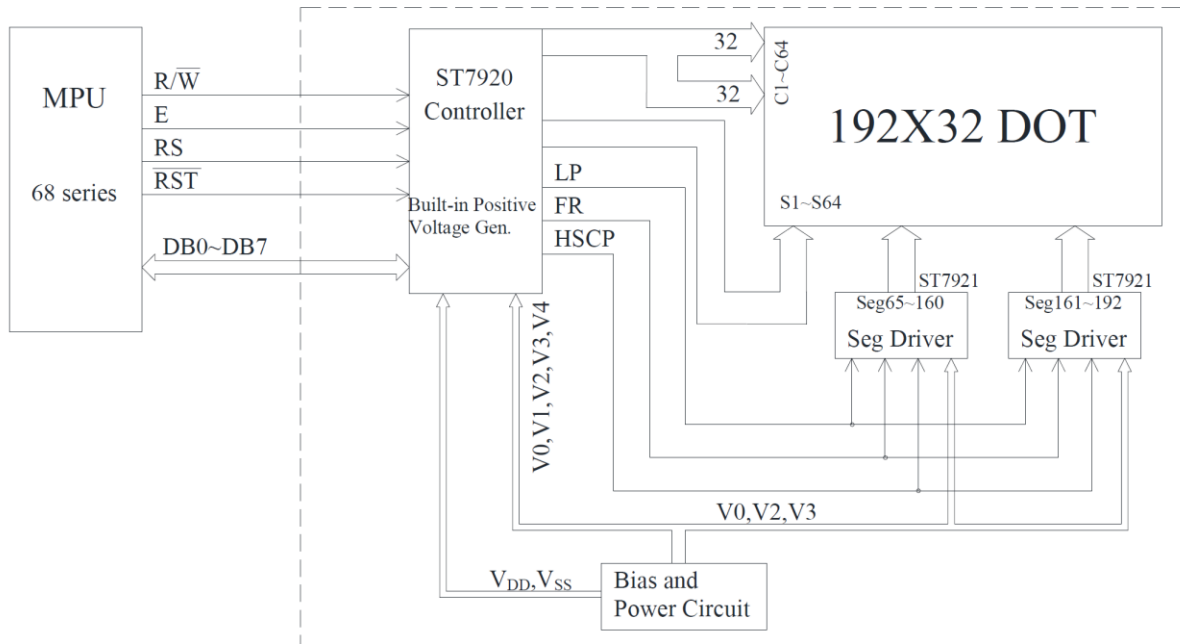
MPU

68 series

$R/\overline{W}$

E

RS

$\overline{RST}$

DB0~DB7

ST7920
Controller

Built-in Positive
Voltage Gen.

LP

FR

HSCP

32

32

C1~C64

192X32 DOT

S1~S64

ST7921

Seg65~160

Seg Driver

ST7921

Seg161~192

Seg Driver

V0,V1,V2,V3,V4

V0,V2,V3

$V_{DD}$,$V_{SS}$

Bias and
Power Circuit